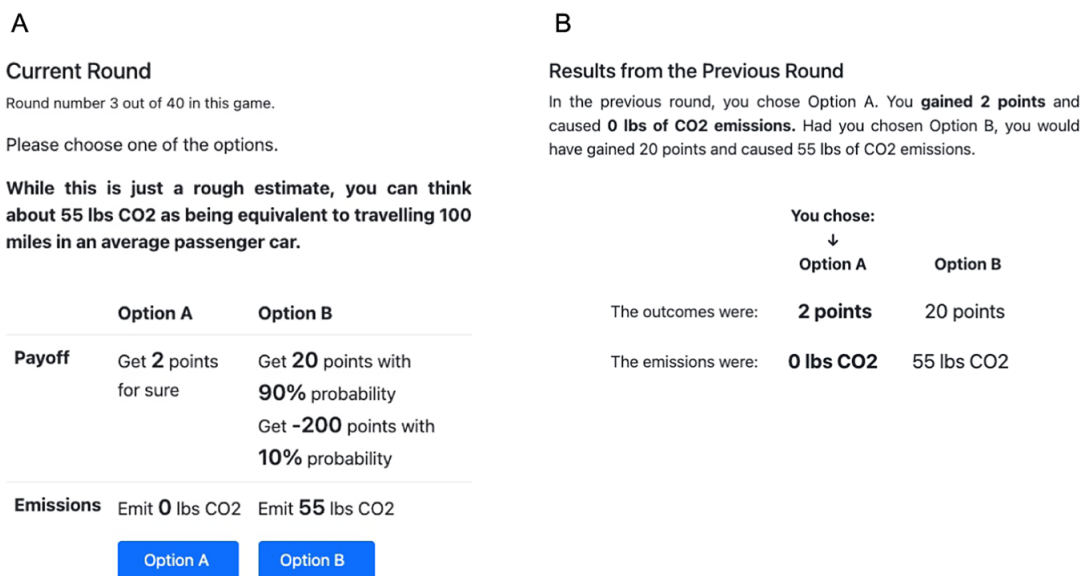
A

Current Round

Round number 3 out of 40 in this game.

Please choose one of the options.

**While this is just a rough estimate, you can think about 55 lbs CO2 as being equivalent to travelling 100 miles in an average passenger car.**

| | Option A | Option B |
|---|---|---|
| Payoff | Get 2 points for sure | Get 20 points with 90% probability Get -200 points with 10% probability |
| Emissions | Emit 0 lbs CO2 | Emit 55 lbs CO2 |

Option A Option B

B

Results from the Previous Round

In the previous round, you chose Option A. You **gained 2 points** and caused **0 lbs of CO2 emissions.** Had you chosen Option B, you would have gained 20 points and caused 55 lbs of CO2 emissions.

| | You chose: ↓ Option A | Option B |
|---|---|---|
| The outcomes were: | 2 points | 20 points |
| The emissions were: | 0 lbs CO2 | 55 lbs CO2 |